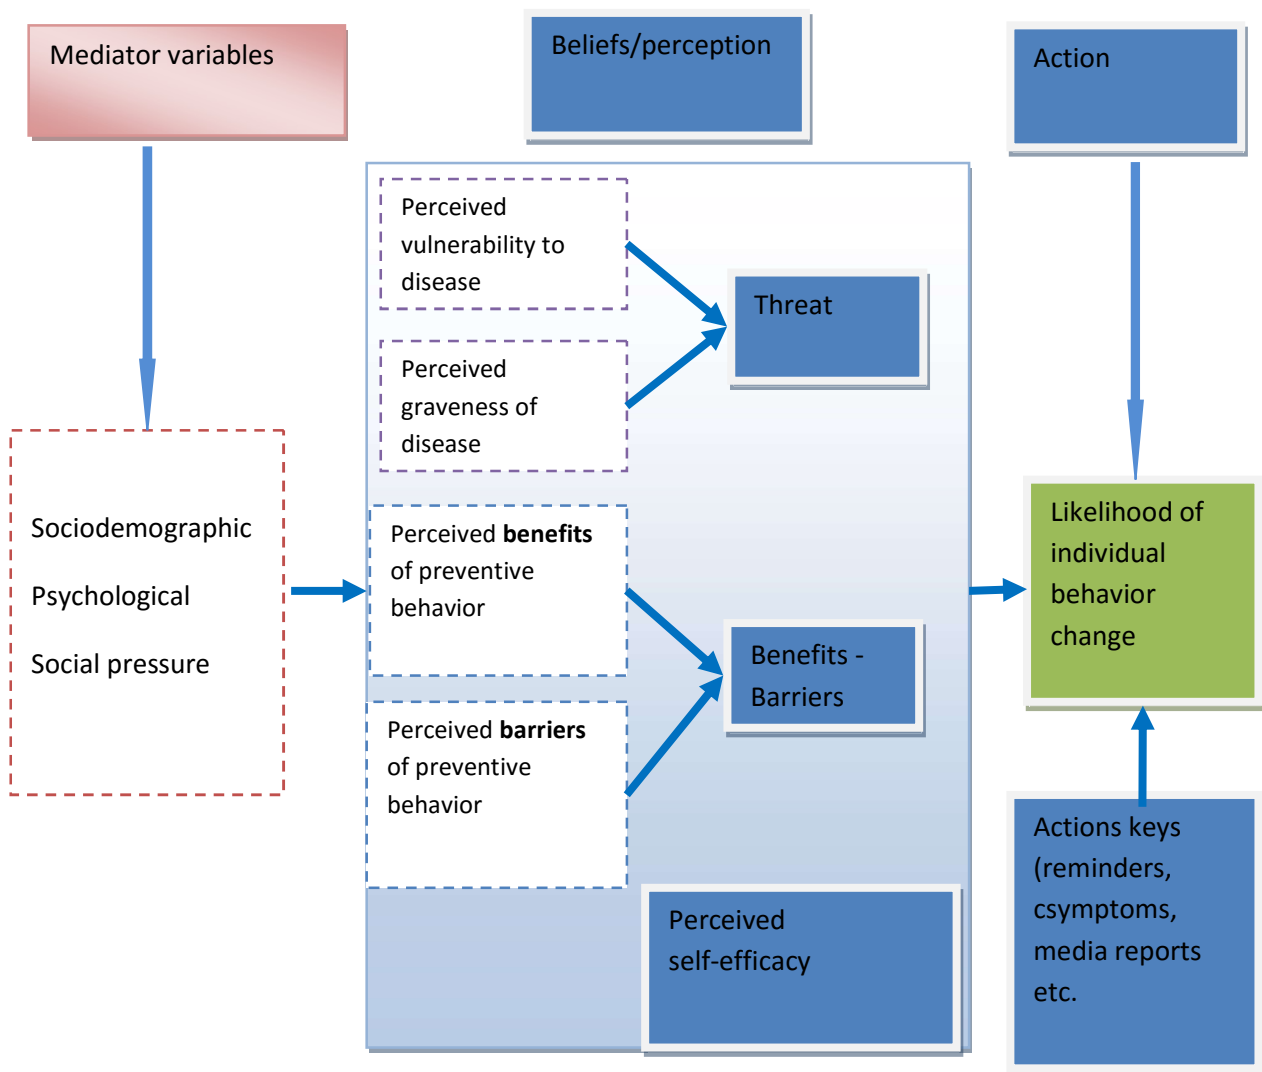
Mediator variables

Beliefs/perception

Action

Perceived vulnerability to disease

Perceived graveness of disease

Threat

Sociodemographic

Psychological

Social pressure

Perceived **benefits** of preventive behavior

Benefits - Barriers

Perceived **barriers** of preventive behavior

Likelihood of individual behavior change

Perceived self-efficacy

Actions keys (reminders, csymptoms, media reports etc.